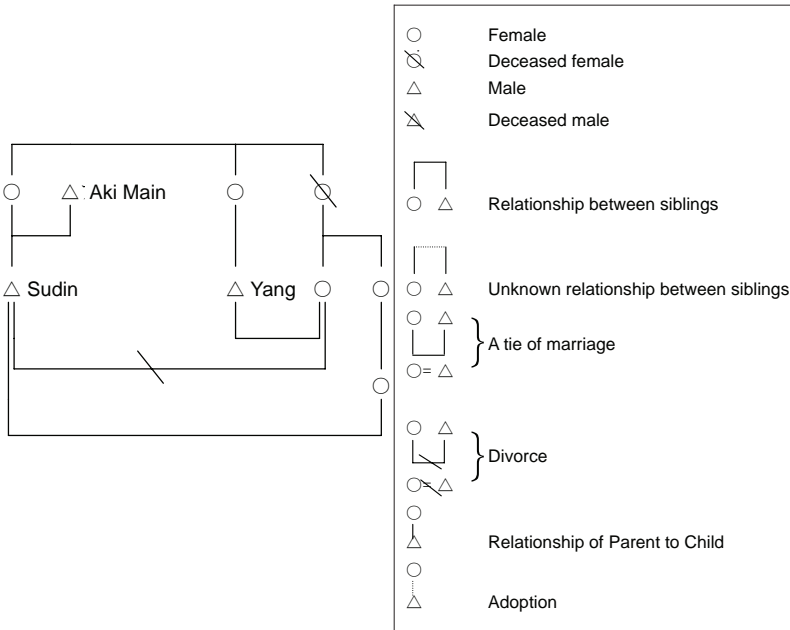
Aki Main

Sudin

Yang

Female

Deceased female

Male

Deceased male

Relationship between siblings

Unknown relationship between siblings

A tie of marriage

Divorce

Relationship of Parent to Child

Adoption